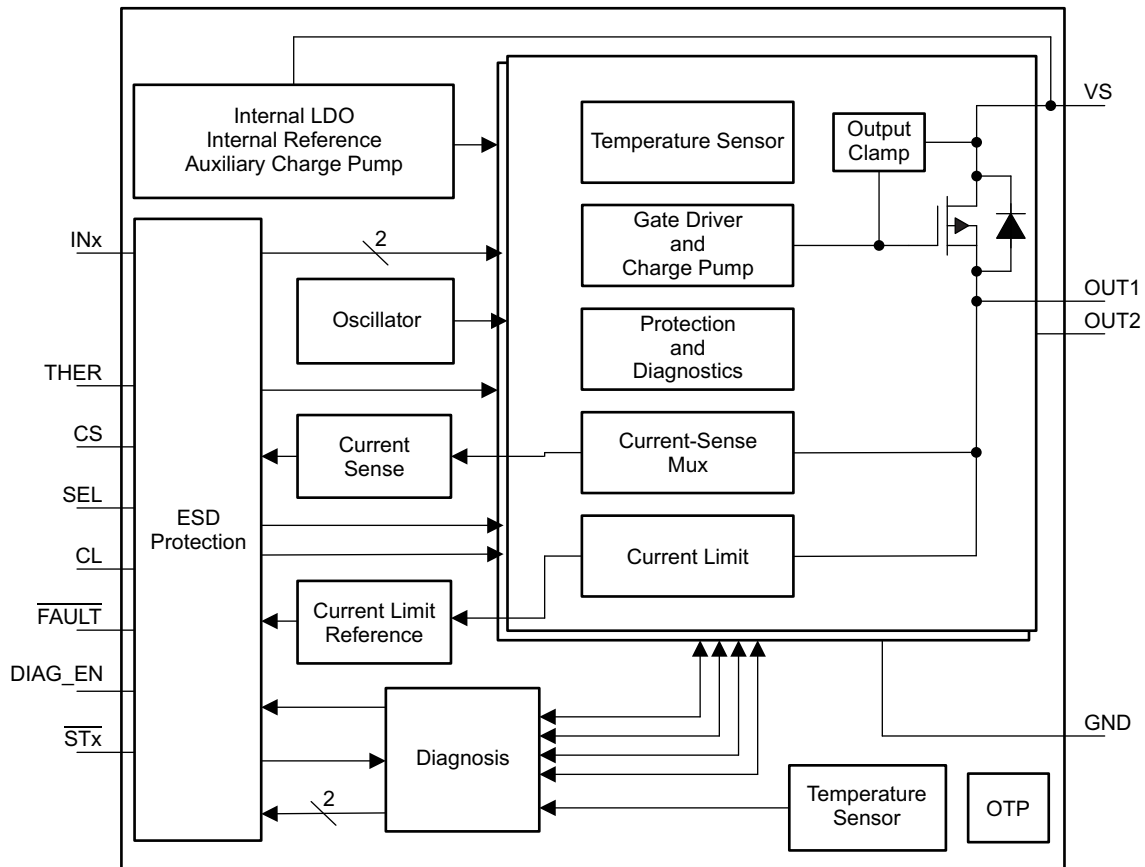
Internal LDO
Internal Reference
Auxiliary Charge Pump

VS

Temperature Sensor

Output Clamp

Gate Driver and Charge Pump

INx

2

Oscillator

OUT1

OUT2

Protection and Diagnostics

THER

CS

Current Sense

Current-Sense Mux

SEL

ESD Protection

CL

Current Limit

$\overline{FAULT}$

Current Limit Reference

DIAG_EN

GND

$\overline{STx}$

Diagnosis

2

Temperature Sensor

OTP